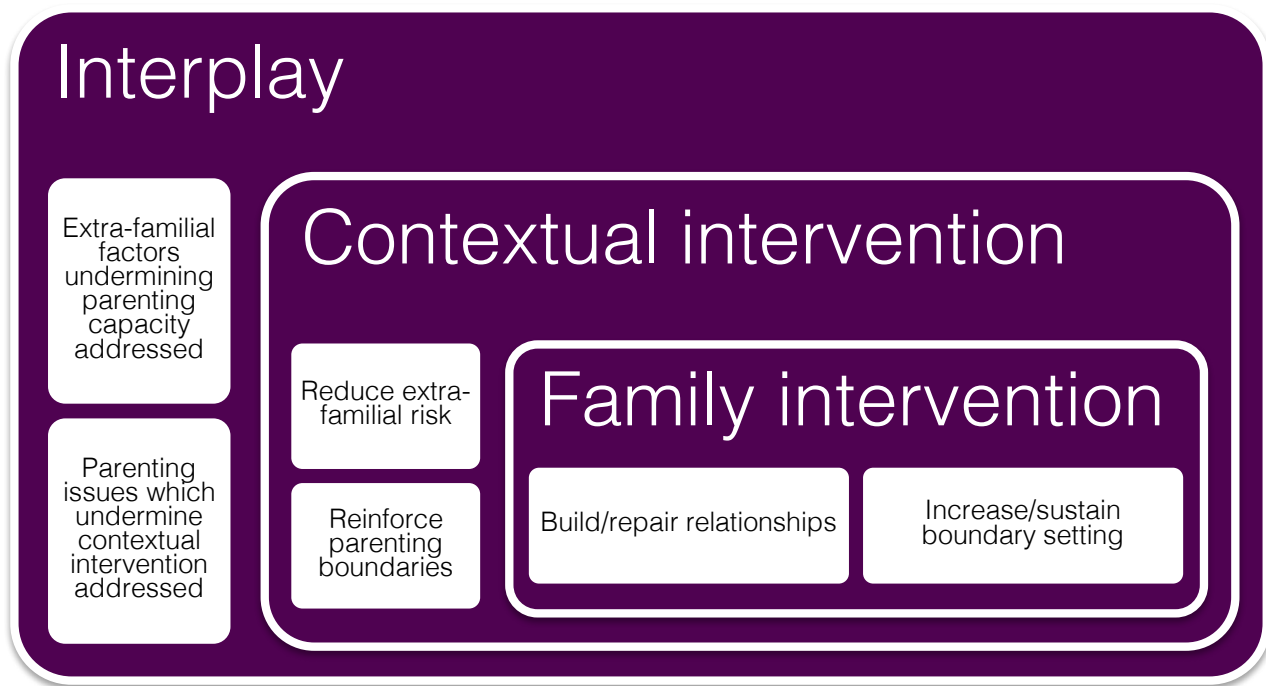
Interplay

Extra-familial factors undermining parenting capacity addressed

Parenting issues which undermine contextual intervention addressed

Contextual intervention

Reduce extra-familial risk

Reinforce parenting boundaries

Family intervention

Build/repair relationships

Increase/sustain boundary setting